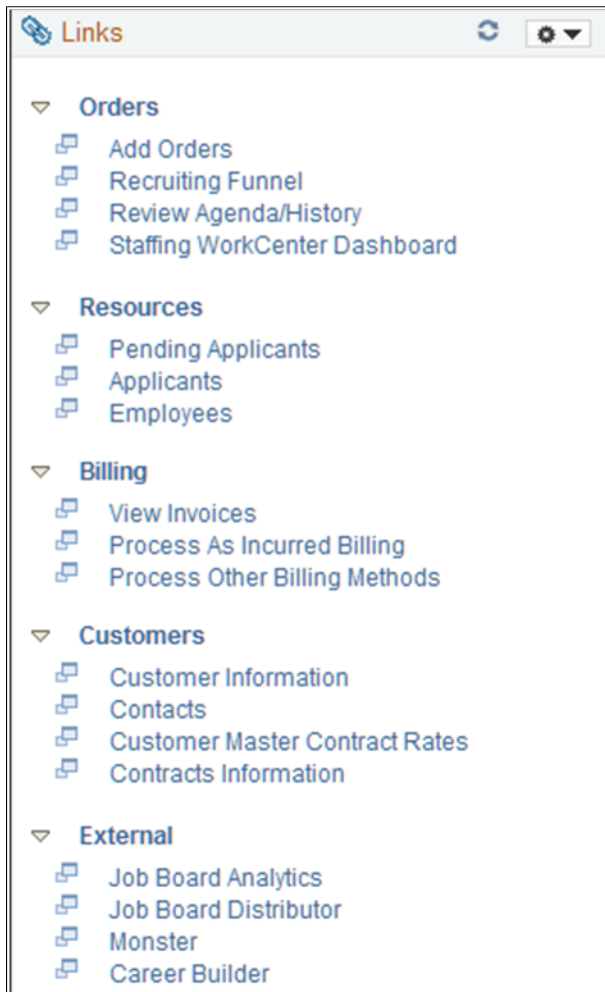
Links

Orders
Add Orders
Recruiting Funnel
Review Agenda/History
Staffing WorkCenter Dashboard

Resources
Pending Applicants
Applicants
Employees

Billing
View Invoices
Process As Incurred Billing
Process Other Billing Methods

Customers
Customer Information
Contacts
Customer Master Contract Rates
Contracts Information

External
Job Board Analytics
Job Board Distributor
Monster
Career Builder